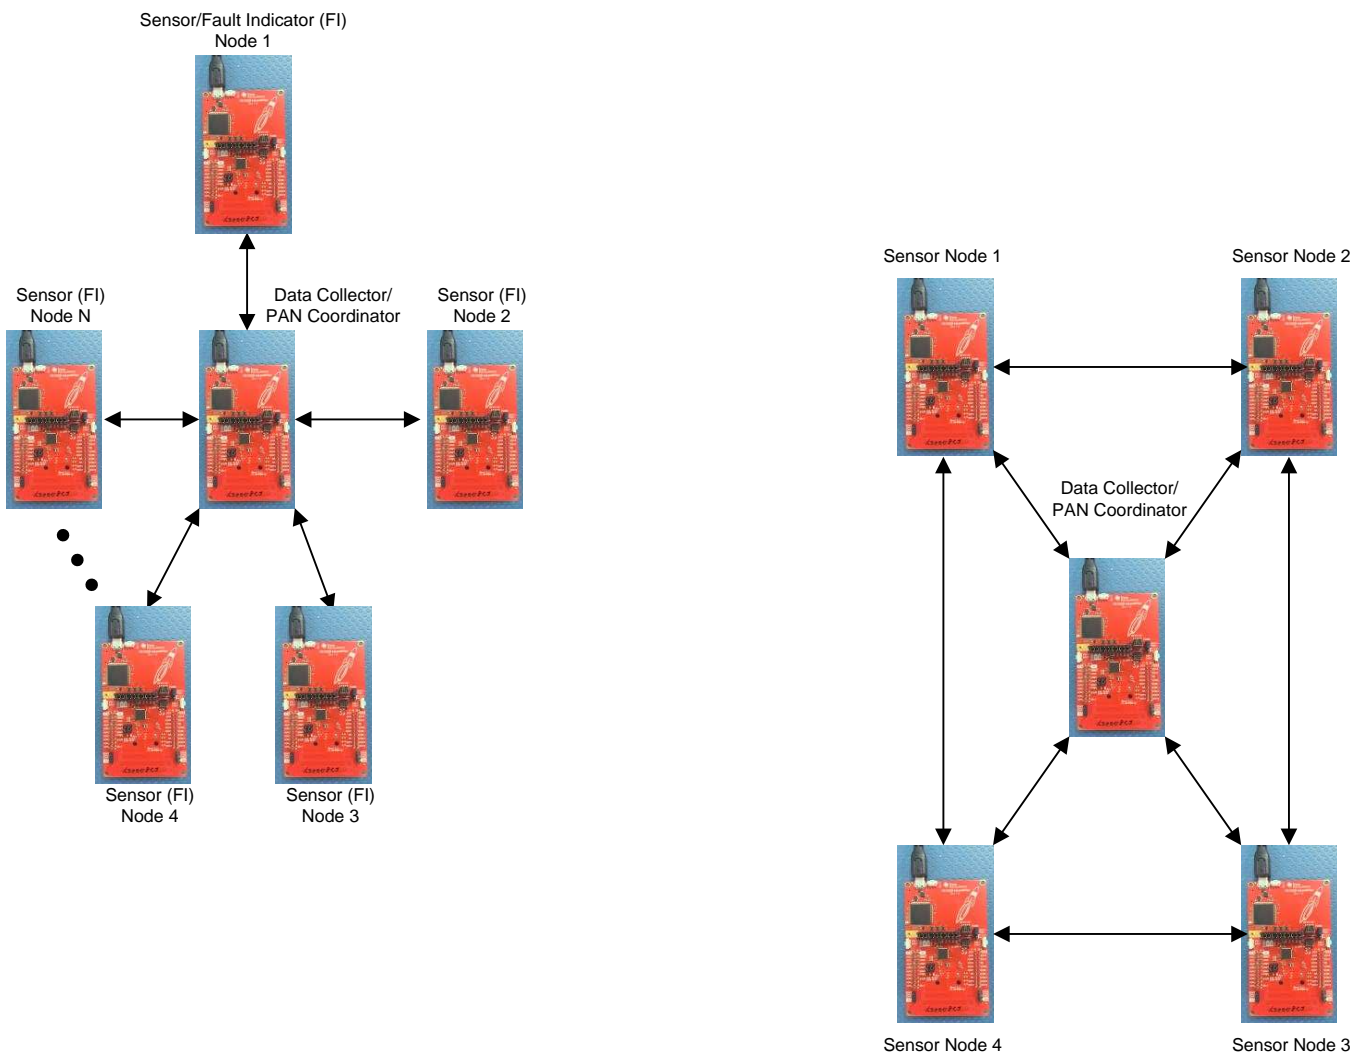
Sensor/Fault Indicator (FI)
Node 1

Sensor (FI)
Node N

Data Collector/
PAN Coordinator

Sensor (FI)
Node 2

Sensor (FI)
Node 4

Sensor (FI)
Node 3

Sensor Node 1

Sensor Node 2

Data Collector/
PAN Coordinator

Sensor Node 4

Sensor Node 3